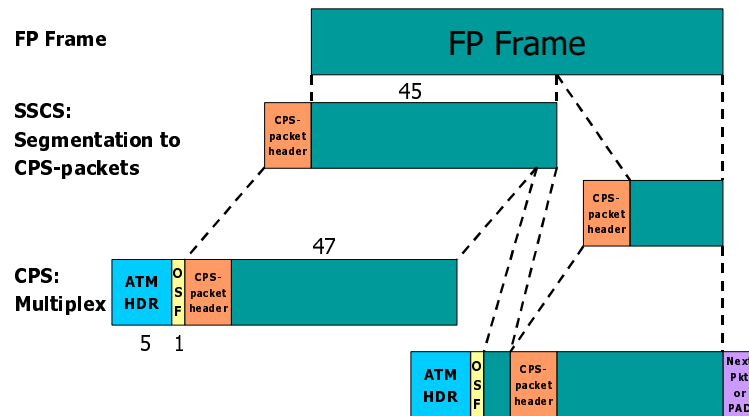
FP Frame

FP Frame

45

SSCS: Segmentation to CPS-packets

CPS-packet header

CPS-packet header

47

CPS: Multiplex

ATM HDR

O S F

CPS-packet header

5 1

ATM HDR

O S F

CPS-packet header

Next Pkt or PAD